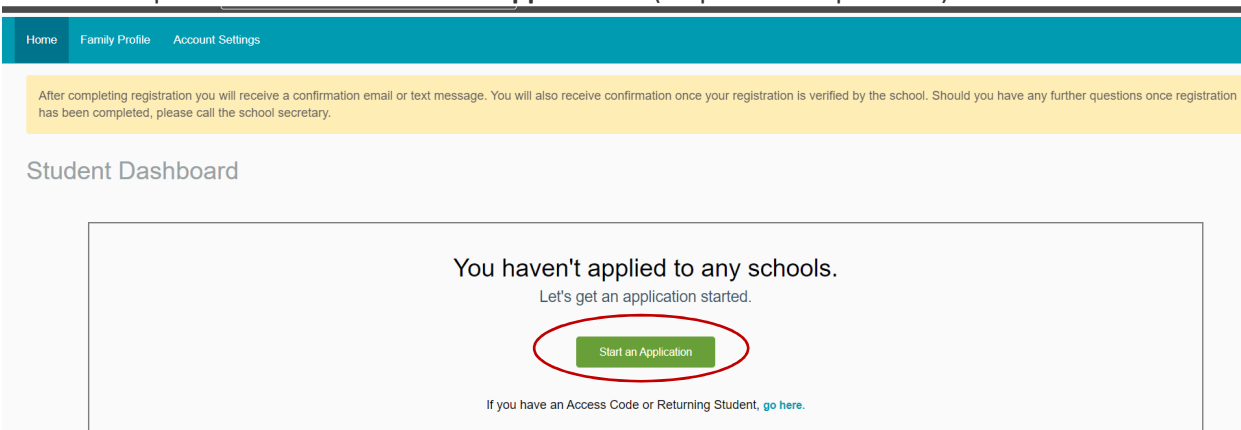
Home Family Profile Account Settings

After completing registration you will receive a confirmation email or text message. You will also receive confirmation once your registration is verified by the school. Should you have any further questions once registration has been completed, please call the school secretary.

Student Dashboard

You haven't applied to any schools.

Let's get an application started.

Start an Application

If you have an Access Code or Returning Student, go here.